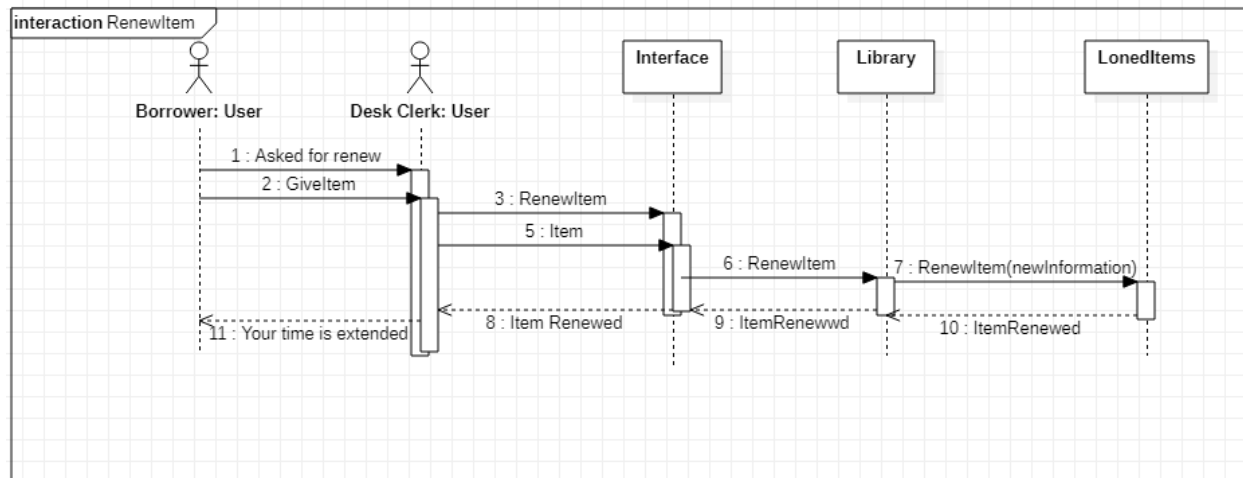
interaction RenewItem

Borrower: User

Desk Clerk: User

Interface

Library

LonedItems

1 : Asked for renew

2 : GiveItem

3 : RenewItem

5 : Item

6 : RenewItem

7 : RenewItem(newInformation)

8 : Item Renewed

9 : ItemRenewwd

10 : ItemRenewed

11 : Your time is extended